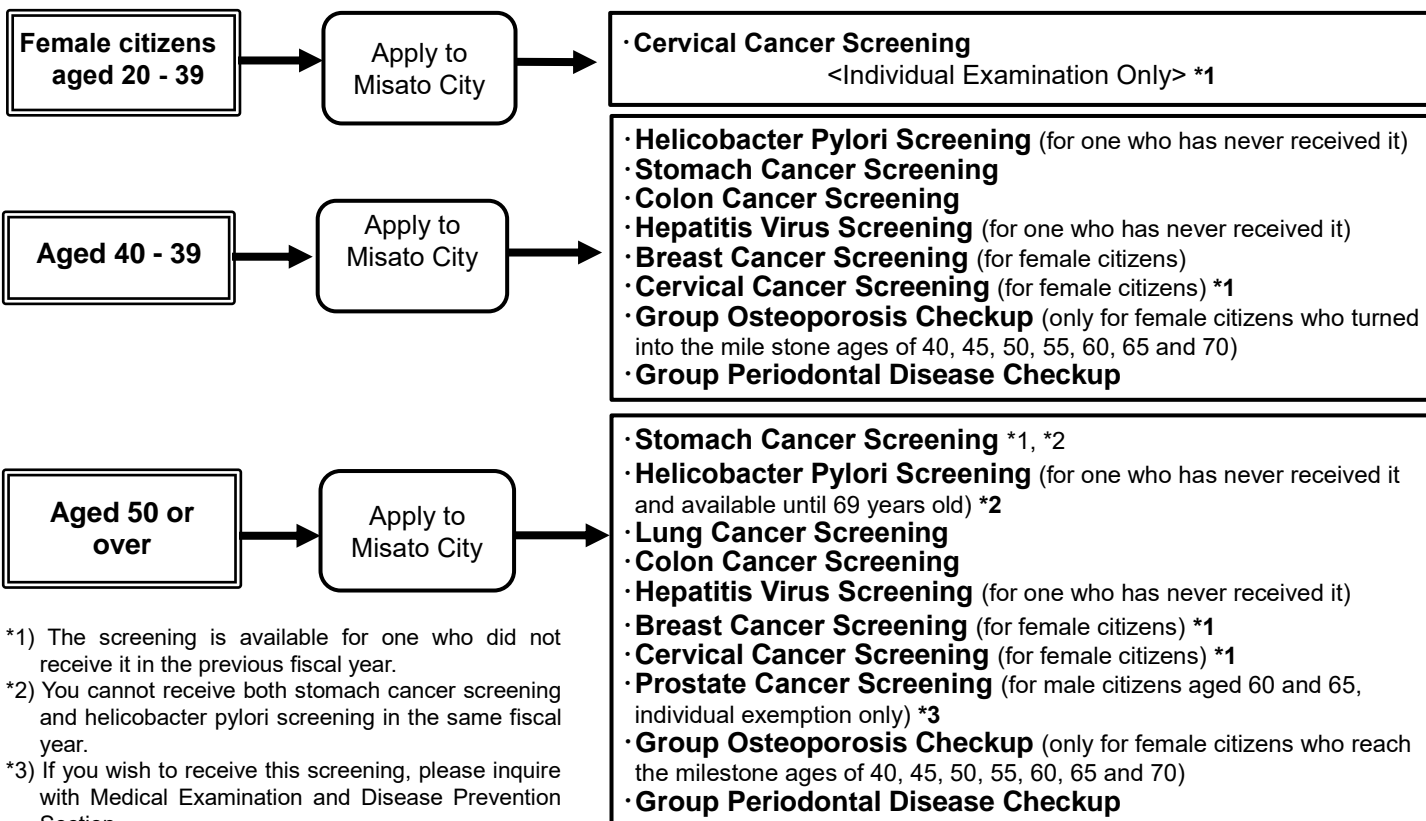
Female citizens aged 20 - 39

Apply to Misato City

·Cervical Cancer Screening
<Individual Examination Only> *1

Aged 40 - 39

Apply to Misato City

·Helicobacter Pylori Screening (for one who has never received it)
·Stomach Cancer Screening
·Colon Cancer Screening
·Hepatitis Virus Screening (for one who has never received it)
·Breast Cancer Screening (for female citizens)
·Cervical Cancer Screening (for female citizens) *1
·Group Osteoporosis Checkup (only for female citizens who turned into the mile stone ages of 40, 45, 50, 55, 60, 65 and 70)
·Group Periodontal Disease Checkup

Aged 50 or over

Apply to Misato City

·Stomach Cancer Screening *1, *2
·Helicobacter Pylori Screening (for one who has never received it and available until 69 years old) *2
·Lung Cancer Screening
·Colon Cancer Screening
·Hepatitis Virus Screening (for one who has never received it)
·Breast Cancer Screening (for female citizens) *1
·Cervical Cancer Screening (for female citizens) *1
·Prostate Cancer Screening (for male citizens aged 60 and 65, individual exemption only) *3
·Group Osteoporosis Checkup (only for female citizens who reach the milestone ages of 40, 45, 50, 55, 60, 65 and 70)
·Group Periodontal Disease Checkup

*1) The screening is available for one who did not receive it in the previous fiscal year.
*2) You cannot receive both stomach cancer screening and helicobacter pylori screening in the same fiscal year.
*3) If you wish to receive this screening, please inquire with Medical Examination and Disease Prevention Section.